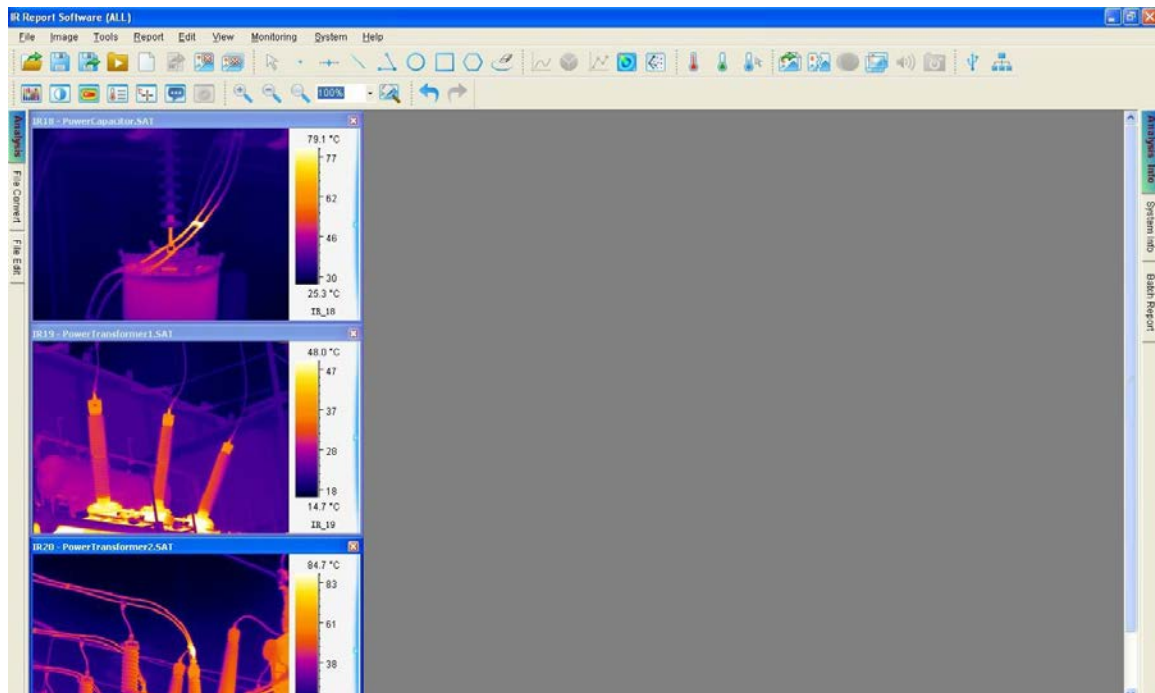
IR Report Software (ALL)

File Image Tools Report Edit View Monitoring System Help

100%

Analysis File Convert File Edit

IR18 - PowerCapacitor.SAT

79.1 °C
77
62
46
30
25.3 °C
IR_18

IR19 - PowerTransformer1.SAT

48.0 °C
47
37
28
18
14.7 °C
IR_19

IR20 - PowerTransformer2.SAT

84.7 °C
83
61
38

Analysis Info System Info Batch Report